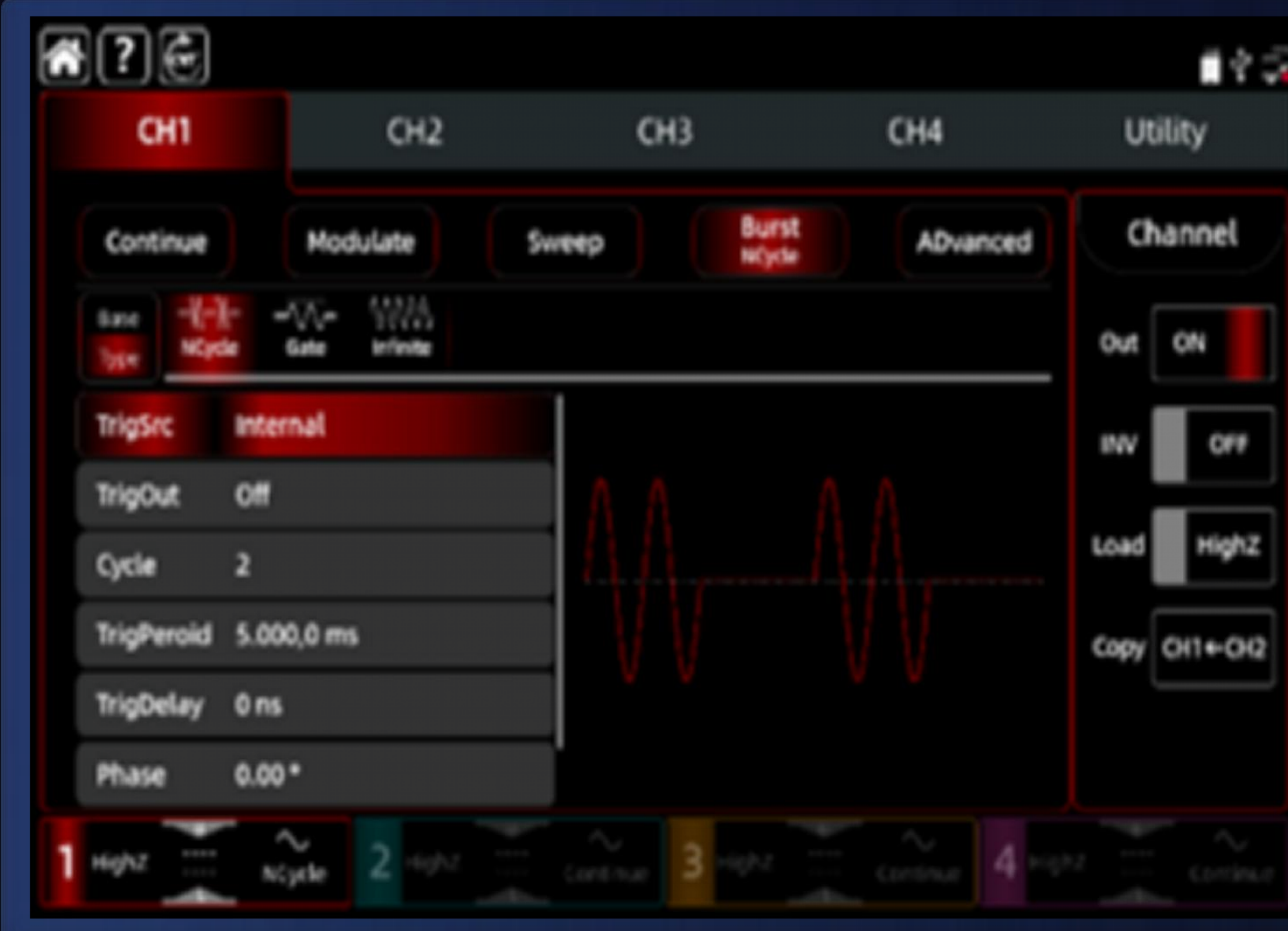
?

CH1 CH2 CH3 CH4 Utility

Continue Modulate Sweep Burst NCycle ADvanced

Channel

Base Type NCycle Gate Infinite

Out ON

INV OFF

Load HighZ

Copy CH1←CH2

| | |
|---|---|
| TrigSrc | Internal |
| TrigOut | Off |
| Cycle | 2 |
| TrigPeroid | 5.000,0 ms |
| TrigDelay | 0 ns |
| Phase | 0.00 ° |

1 HighZ NCycle 2 HighZ Continue 3 HighZ Continue 4 HighZ Continue